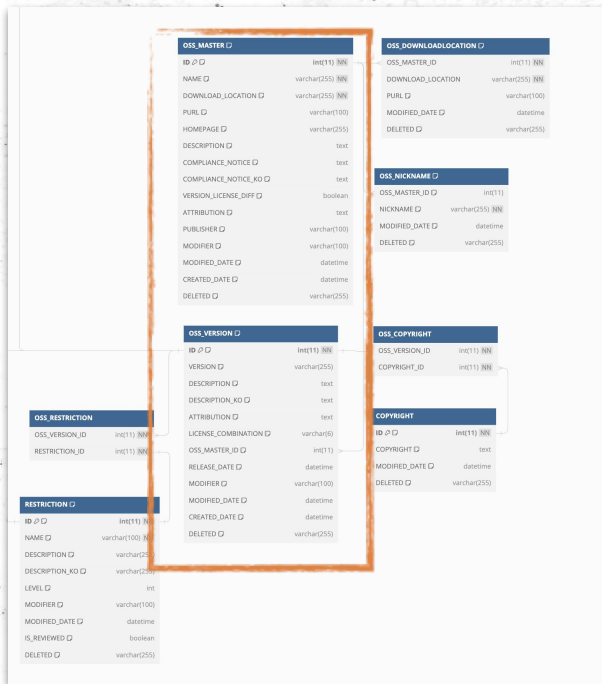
OSS_MASTER

| | |
|---|---|
| ID | int(11) NN |
| NAME | varchar(255) NN |
| DOWNLOAD_LOCATION | varchar(255) NN |
| PURL | varchar(100) |
| HOMEPAGE | varchar(255) |
| DESCRIPTION | text |
| COMPLIANCE_NOTICE | text |
| COMPLIANCE_NOTICE_KO | text |
| VERSION_LICENSE_DIFF | boolean |
| ATTRIBUTION | text |
| PUBLISHER | varchar(100) |
| MODIFIER | varchar(100) |
| MODIFIED_DATE | datetime |
| CREATED_DATE | datetime |
| DELETED | varchar(255) |

OSS_DOWNLOADLOCATION

| | |
|---|---|
| OSS_MASTER_ID | int(11) NN |
| DOWNLOAD_LOCATION | varchar(255) NN |
| PURL | varchar(100) |
| MODIFIED_DATE | datetime |
| DELETED | varchar(255) |

OSS_NICKNAME

| | |
|---|---|
| OSS_MASTER_ID | int(11) |
| NICKNAME | varchar(255) NN |
| MODIFIED_DATE | datetime |
| DELETED | varchar(255) |

OSS_VERSION

| | |
|---|---|
| ID | int(11) NN |
| VERSION | varchar(255) |
| DESCRIPTION | text |
| DESCRIPTION_KO | text |
| ATTRIBUTION | text |
| LICENSE_COMBINATION | varchar(6) |
| OSS_MASTER_ID | int(11) |
| RELEASE_DATE | datetime |
| MODIFIER | varchar(100) |
| MODIFIED_DATE | datetime |
| CREATED_DATE | datetime |
| DELETED | varchar(255) |

OSS_COPYRIGHT

| | |
|---|---|
| OSS_VERSION_ID | int(11) NN |
| COPYRIGHT_ID | int(11) NN |

COPYRIGHT

| | |
|---|---|
| ID | int(11) NN |
| COPYRIGHT | text |
| MODIFIED_DATE | datetime |
| DELETED | varchar(255) |

OSS_RESTRICTION

| | |
|---|---|
| OSS_VERSION_ID | int(11) NN |
| RESTRICTION_ID | int(11) NN |

RESTRICTION

| | |
|---|---|
| ID | int(11) NN |
| NAME | varchar(100) NN |
| DESCRIPTION | varchar(25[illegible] |
| DESCRIPTION_KO | varchar(25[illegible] |
| LEVEL | int |
| MODIFIER | varchar(100) |
| MODIFIED_DATE | datetime |
| IS_REVIEWED | boolean |
| DELETED | varchar(255) |